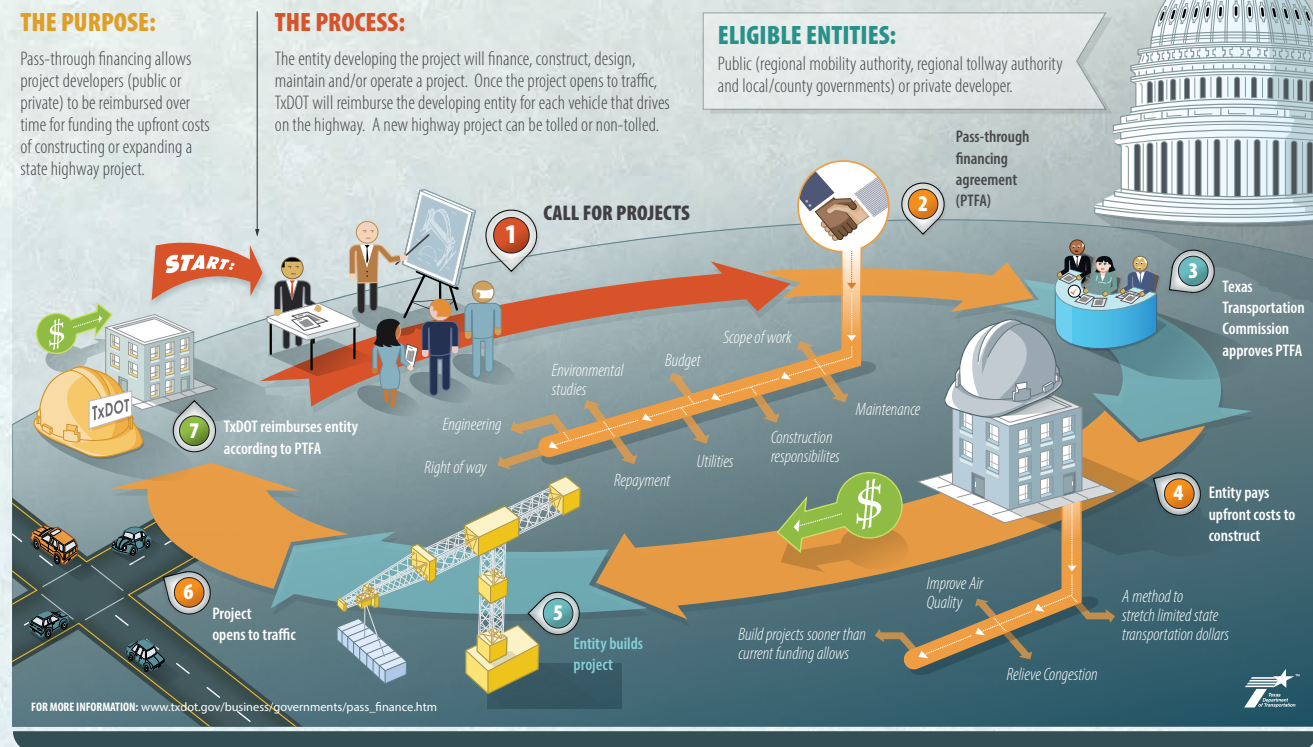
THE PURPOSE:

Pass-through financing allows project developers (public or private) to be reimbursed over time for funding the upfront costs of constructing or expanding a state highway project.

THE PROCESS:

The entity developing the project will finance, construct, design, maintain and/or operate a project. Once the project opens to traffic, TxDOT will reimburse the developing entity for each vehicle that drives on the highway. A new highway project can be tolled or non-tolled.

ELIGIBLE ENTITIES:

Public (regional mobility authority, regional tollway authority and local/county governments) or private developer.

START:

1 CALL FOR PROJECTS

2 Pass-through financing agreement (PTFA)

3 Texas Transportation Commission approves PTFA

4 Entity pays upfront costs to construct

5 Entity builds project

6 Project opens to traffic

7 TxDOT reimburses entity according to PTFA

TxDOT

Scope of work
Budget
Environmental studies
Engineering
Right of way
Repayment
Utilities
Construction responsibilites
Maintenance

Improve Air Quality
A method to stretch limited state transportation dollars
Build projects sooner than current funding allows
Relieve Congestion

FOR MORE INFORMATION: www.txdot.gov/business/governments/pass_finance.htm

Texas Department of Transportation